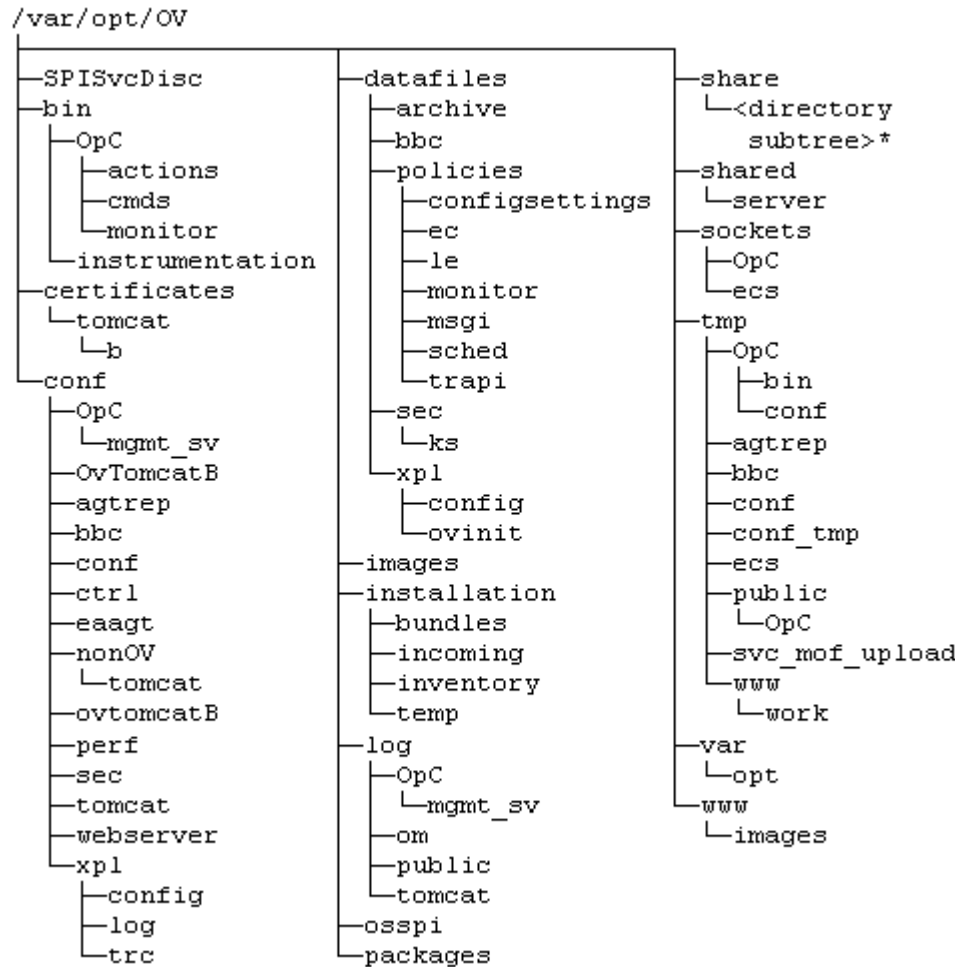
/var/opt/OV

SPISvcDisc
bin
OpC
actions
cmds
monitor
instrumentation
certificates
tomcat
b
conf
OpC
mgmt_sv
OvTomcatB
agtrep
bbc
conf
ctrl
eaagt
nonOV
tomcat
ovtomcatB
perf
sec
tomcat
webserver
xpl
config
log
trc

datafiles
archive
bbc
policies
configsettings
ec
le
monitor
msgi
sched
trapi
sec
ks
xpl
config
ovinit
images
installation
bundles
incoming
inventory
temp
log
OpC
mgmt_sv
om
public
tomcat
osspi
packages

share
<directory subtree>*
shared
server
sockets
OpC
ecs
tmp
OpC
bin
conf
agtrep
bbc
conf
conf_tmp
ecs
public
OpC
svc_mof_upload
www
work
var
opt
www
images